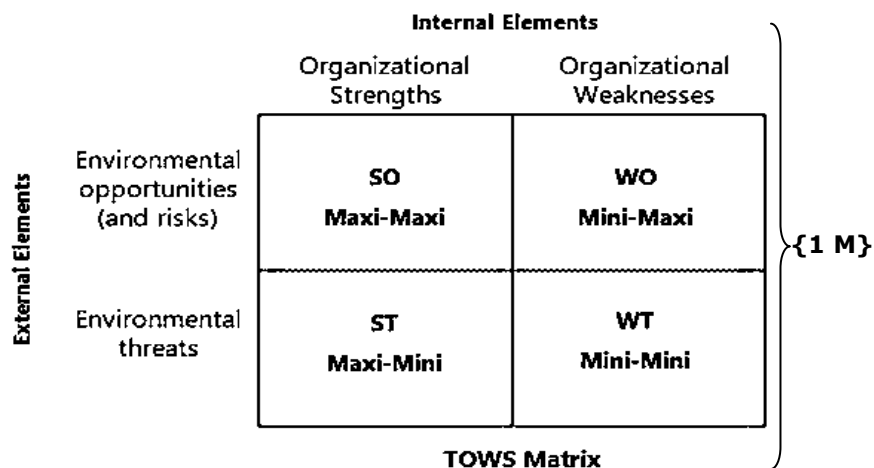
Internal Elements

| | Organizational Strengths | Organizational Weaknesses |
|---|---|---|
| Environmental opportunities (and risks) | SO Maxi-Maxi | WO Mini-Maxi |
| Environmental threats | ST Maxi-Mini | WT Mini-Mini |

External Elements

{1 M}

TOWS Matrix